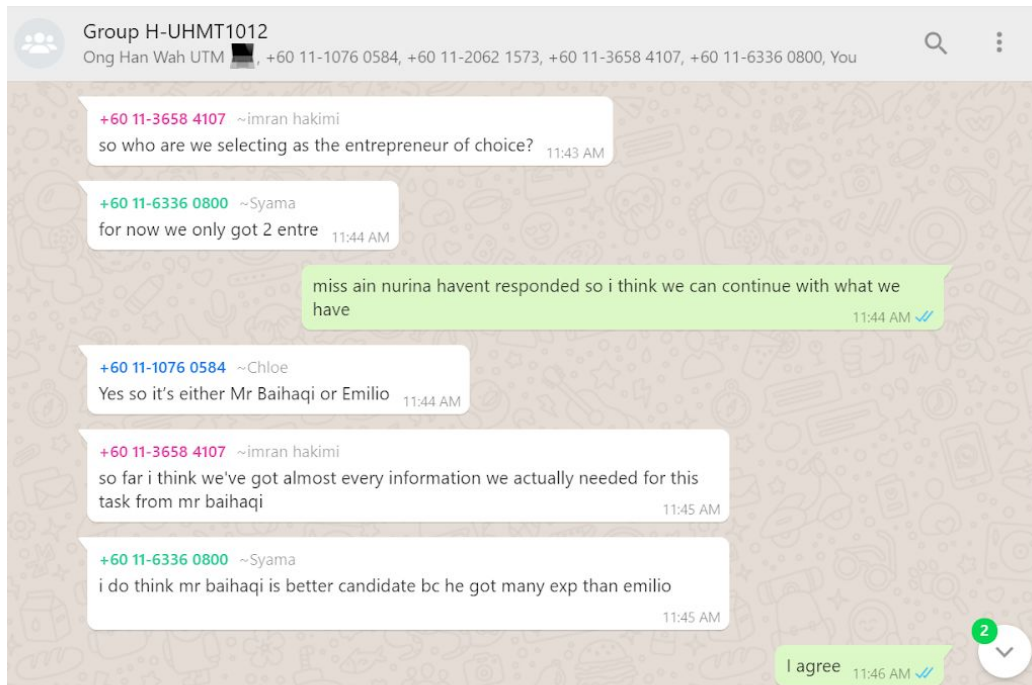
Group H-UHMT1012
Ong Han Wah UTM, +60 11-1076 0584, +60 11-2062 1573, +60 11-3658 4107, +60 11-6336 0800, You

+60 11-3658 4107 ~imran hakimi
so who are we selecting as the entrepreneur of choice? 11:43 AM

+60 11-6336 0800 ~Syama
for now we only got 2 entre 11:44 AM

miss ain nurina havent responded so i think we can continue with what we have 11:44 AM

+60 11-1076 0584 ~Chloe
Yes so it's either Mr Baihaqi or Emilio 11:44 AM

+60 11-3658 4107 ~imran hakimi
so far i think we've got almost every information we actually needed for this task from mr baihaqi 11:45 AM

+60 11-6336 0800 ~Syama
i do think mr baihaqi is better candidate bc he got many exp than emilio 11:45 AM

I agree 11:46 AM

2